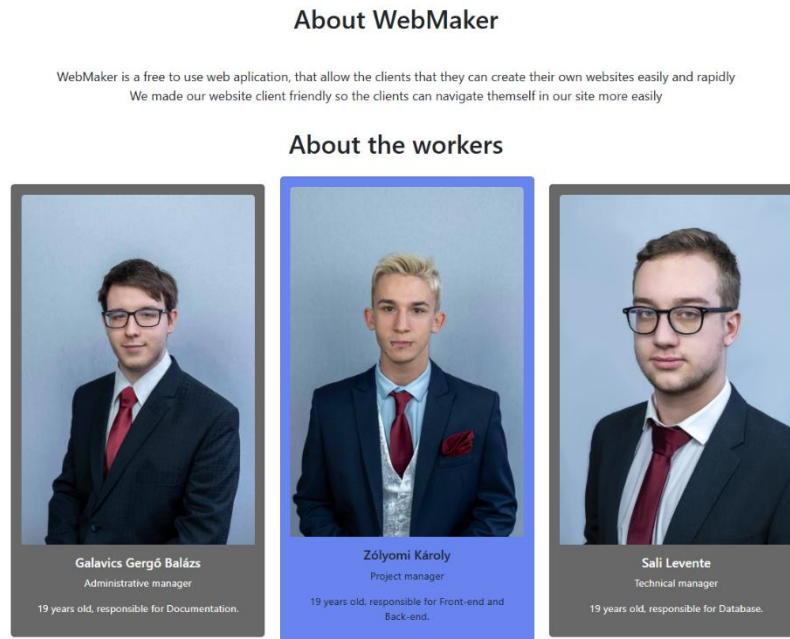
About WebMaker

WebMaker is a free to use web aplication, that allow the clients that they can create their own websites easily and rapidly
We made our website client friendly so the clients can navigate themself in our site more easily

About the workers

Galavics Gergő Balázs
Administrative manager
19 years old, responsible for Documentation.

Zólyomi Károly
Project manager
19 years old, responsible for Front-end and Back-end.

Sali Levente
Technical manager
19 years old, responsible for Database.